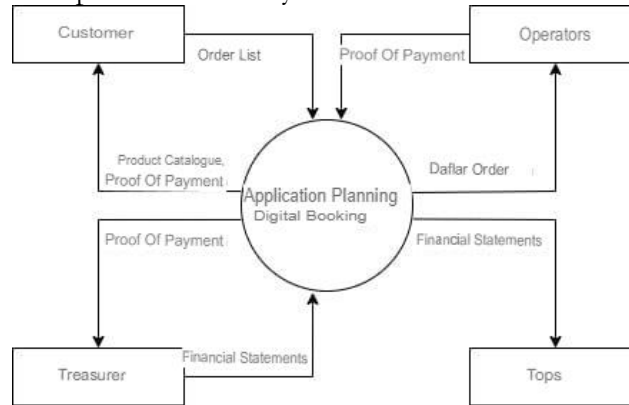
Customer

Operators

Order List

Proof Of Payment

Product Catalogue,
Proof Of Payment

Daflar Order

Application Planning
Digital Booking

Proof Of Payment

Financial Statements

Financial Statements

Treasurer

Tops